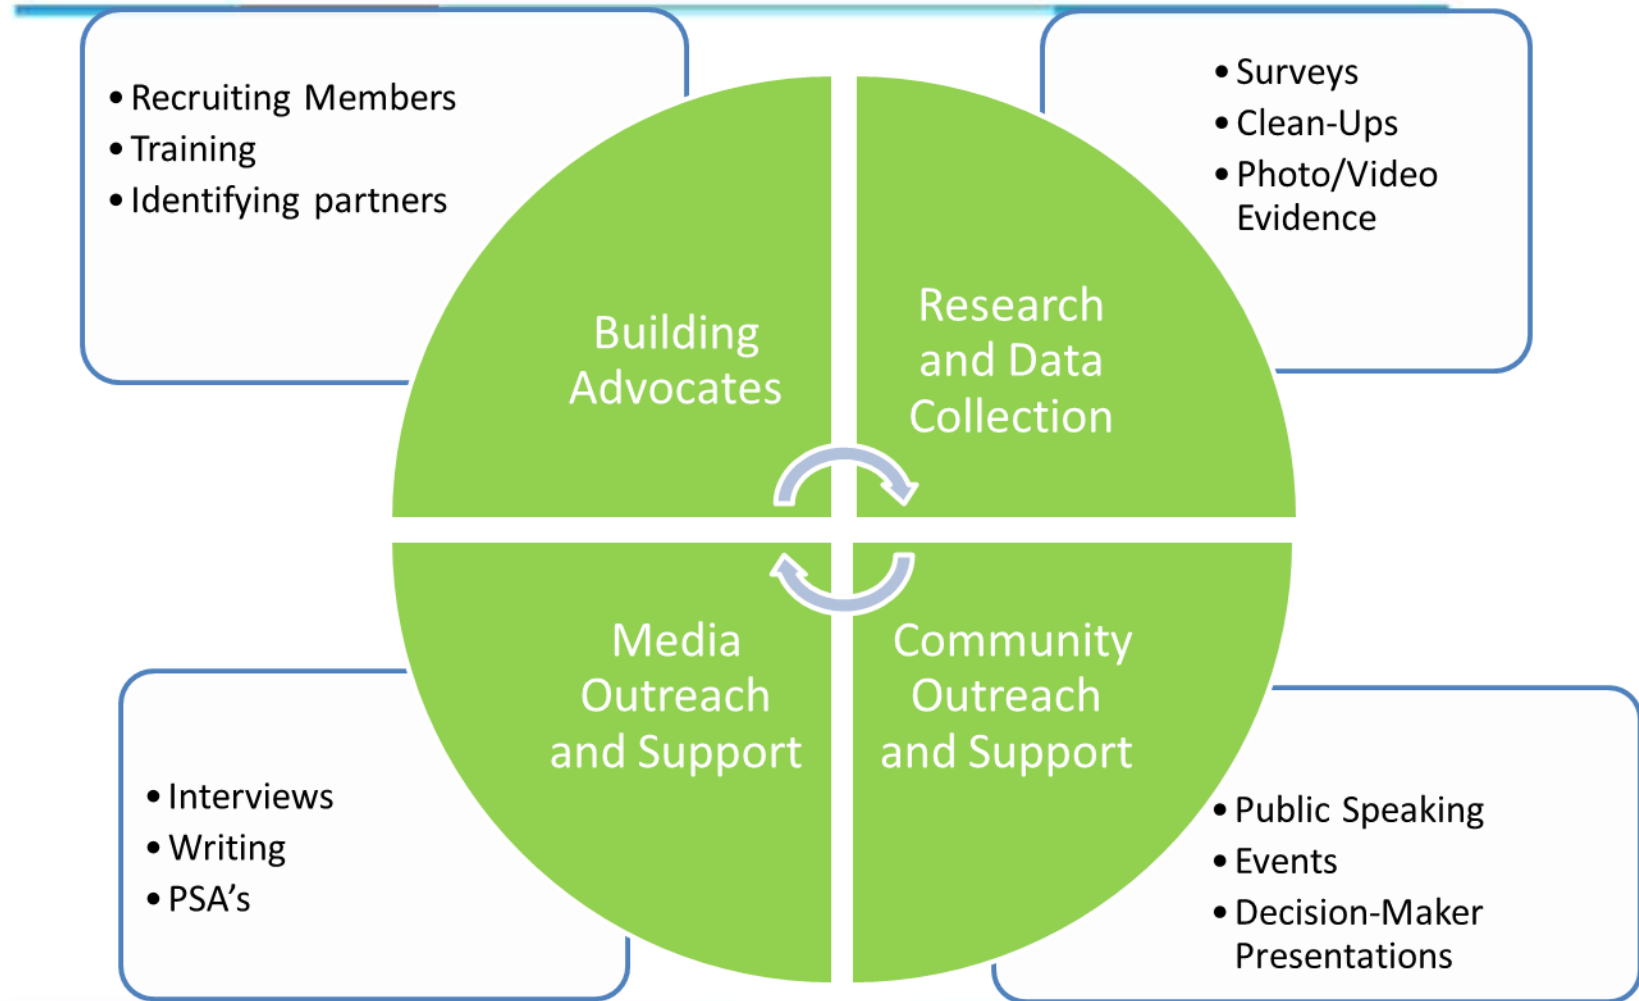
• Recruiting Members
• Training
• Identifying partners

• Surveys
• Clean-Ups
• Photo/Video Evidence

Building Advocates

Research and Data Collection

Media Outreach and Support

Community Outreach and Support

• Interviews
• Writing
• PSA's

• Public Speaking
• Events
• Decision-Maker Presentations